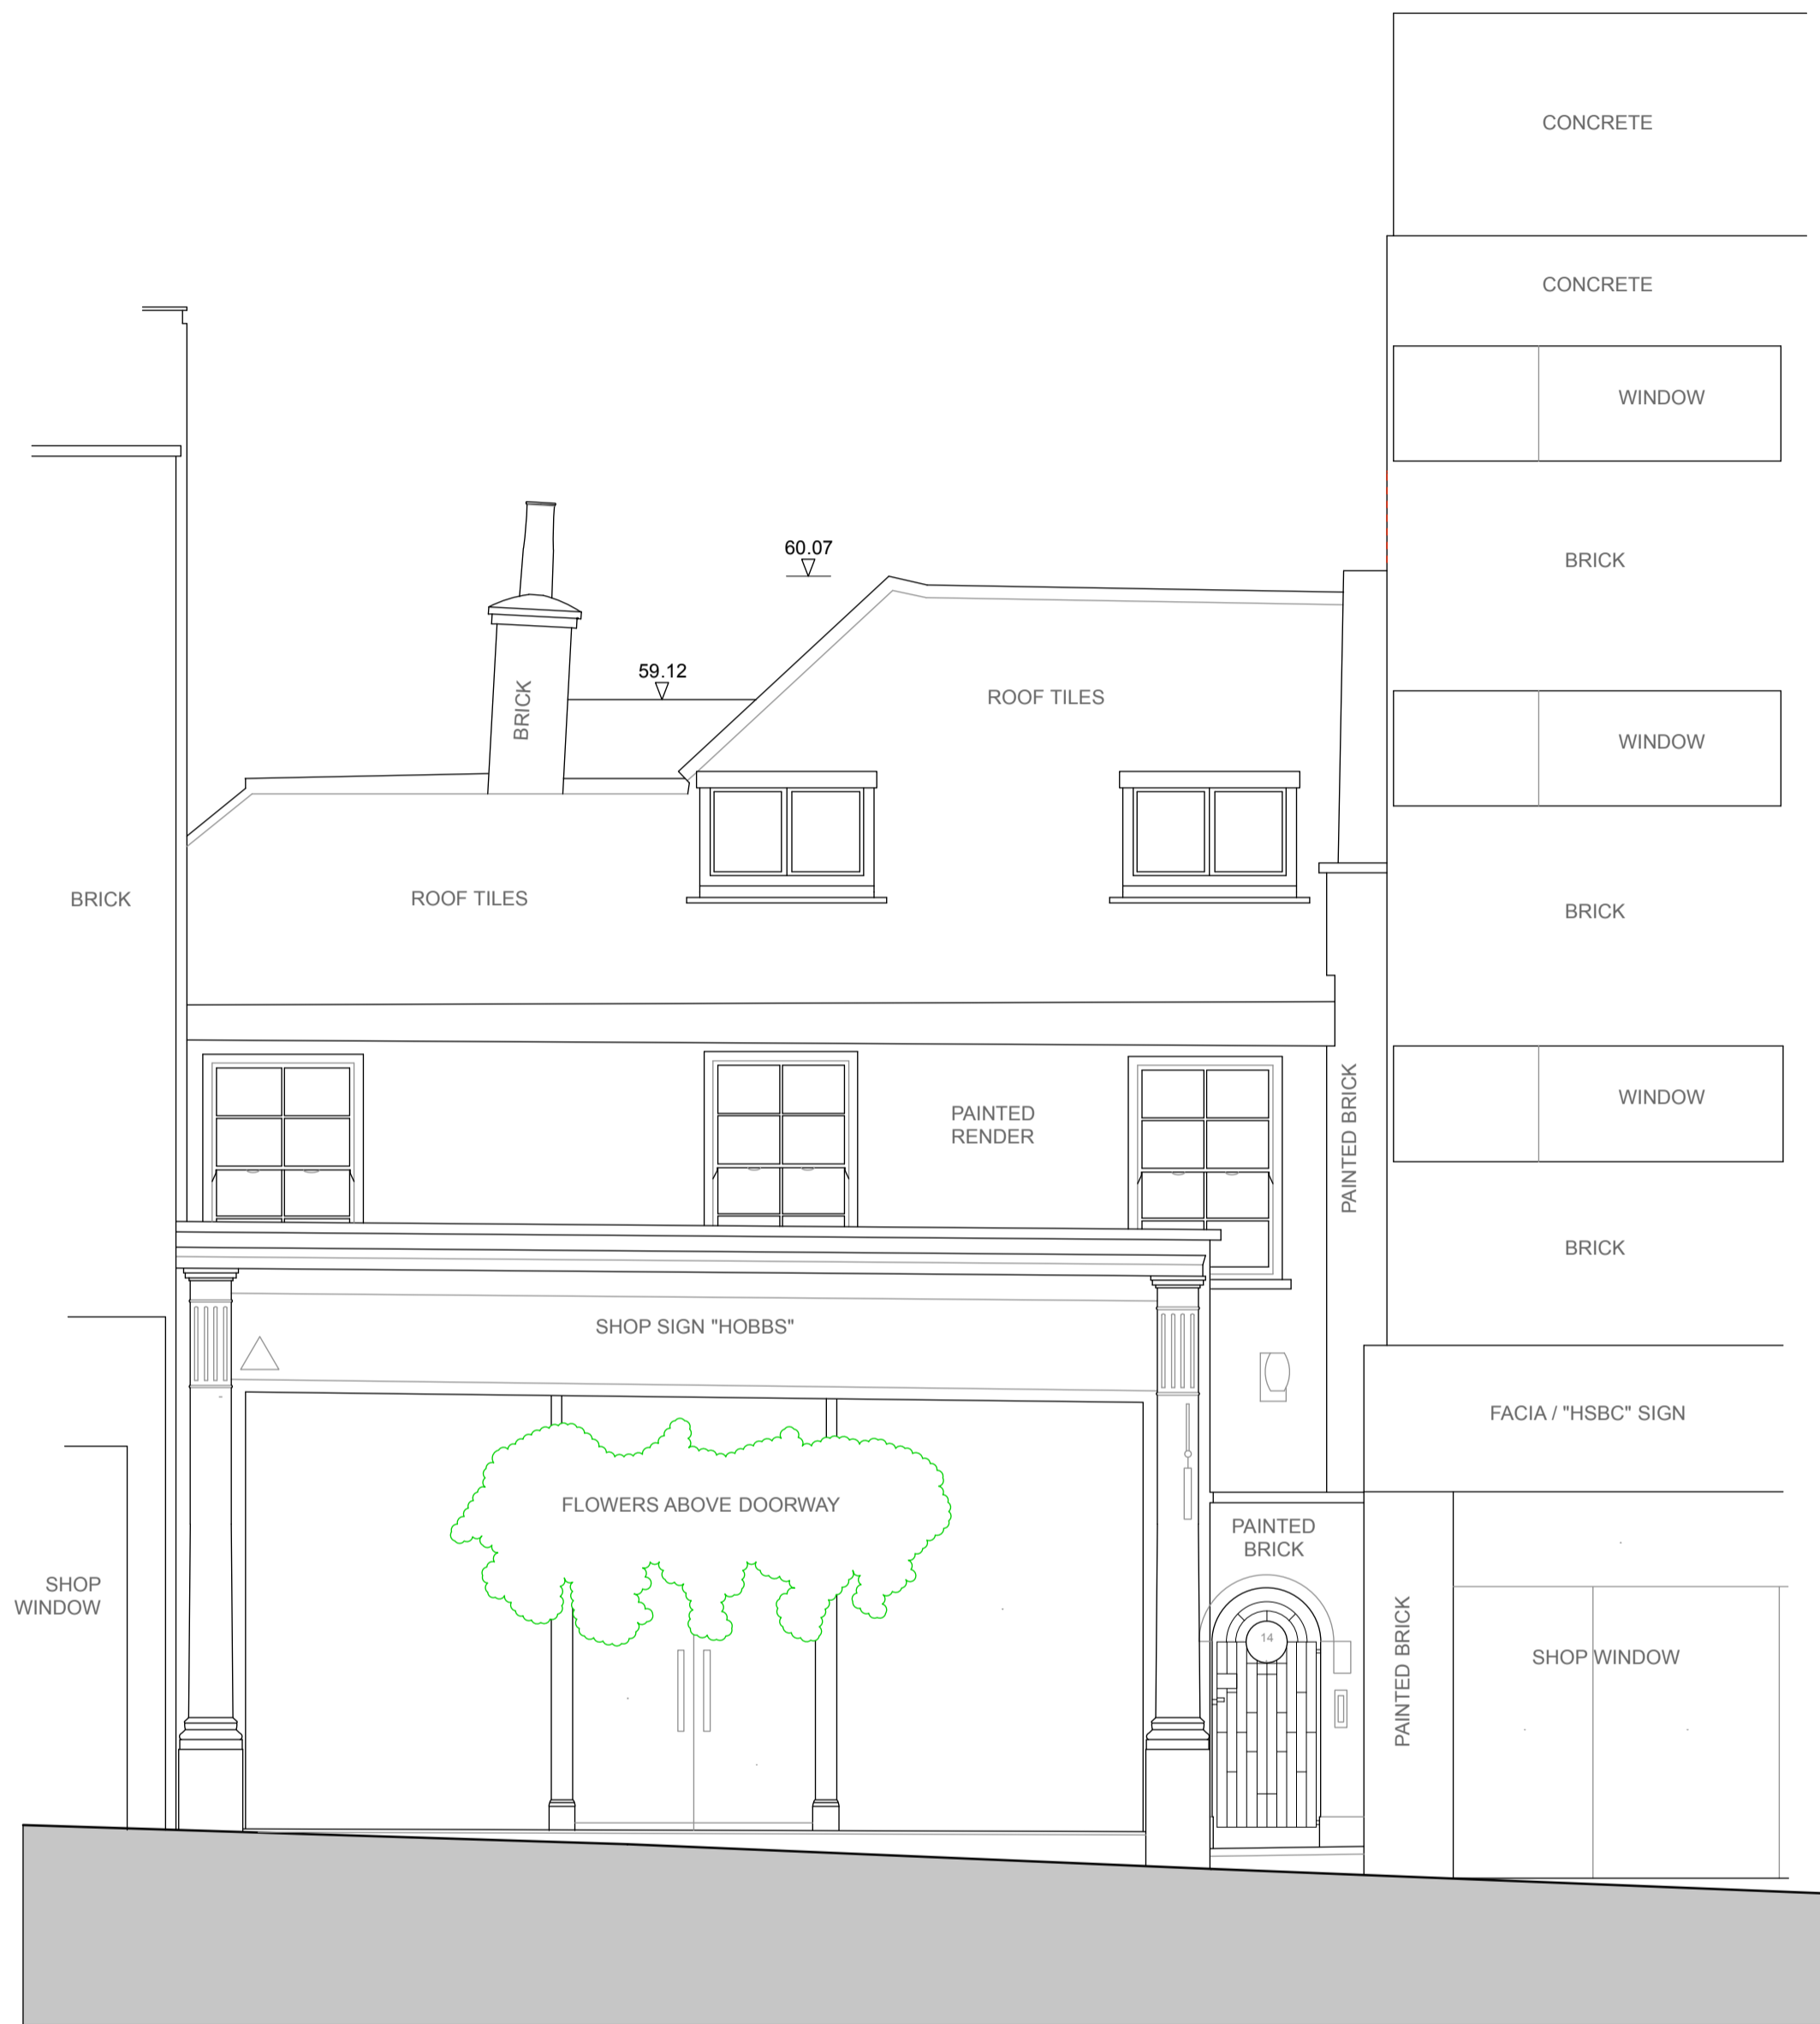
CONCRETE

CONCRETE

WINDOW

60.07

BRICK

59.12

BRICK

ROOF TILES

WINDOW

BRICK

ROOF TILES

BRICK

PAINTED RENDER

PAINTED BRICK

WINDOW

BRICK

SHOP SIGN "HOBBS"

FACIA / "HSBC" SIGN

FLOWERS ABOVE DOORWAY

PAINTED BRICK

SHOP WINDOW

14

PAINTED BRICK

SHOP WINDOW